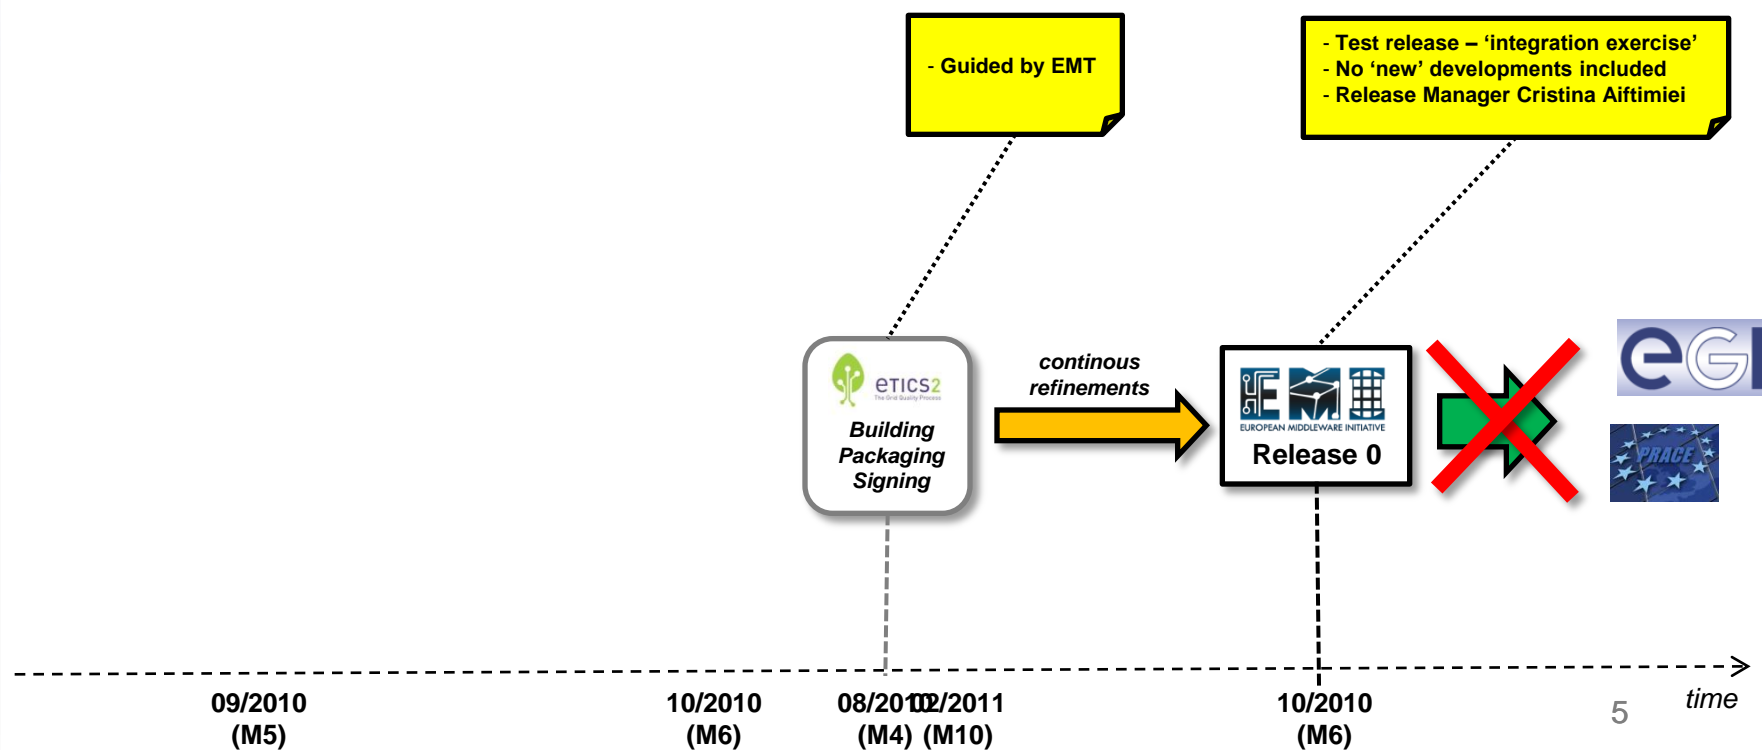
- Guided by EMT

- Test release – 'integration exercise'
- No 'new' developments included
- Release Manager Cristina Aiftimiei

eTICS2
The Grid Quality Process

Building
Packaging
Signing

continous
refinements

EMI
EUROPEAN MIDDLEWARE INITIATIVE

Release 0

eGI

PRACE

09/2010
(M5)

10/2010
(M6)

08/2010
(M4)

02/2011
(M10)

10/2010
(M6)

5

time